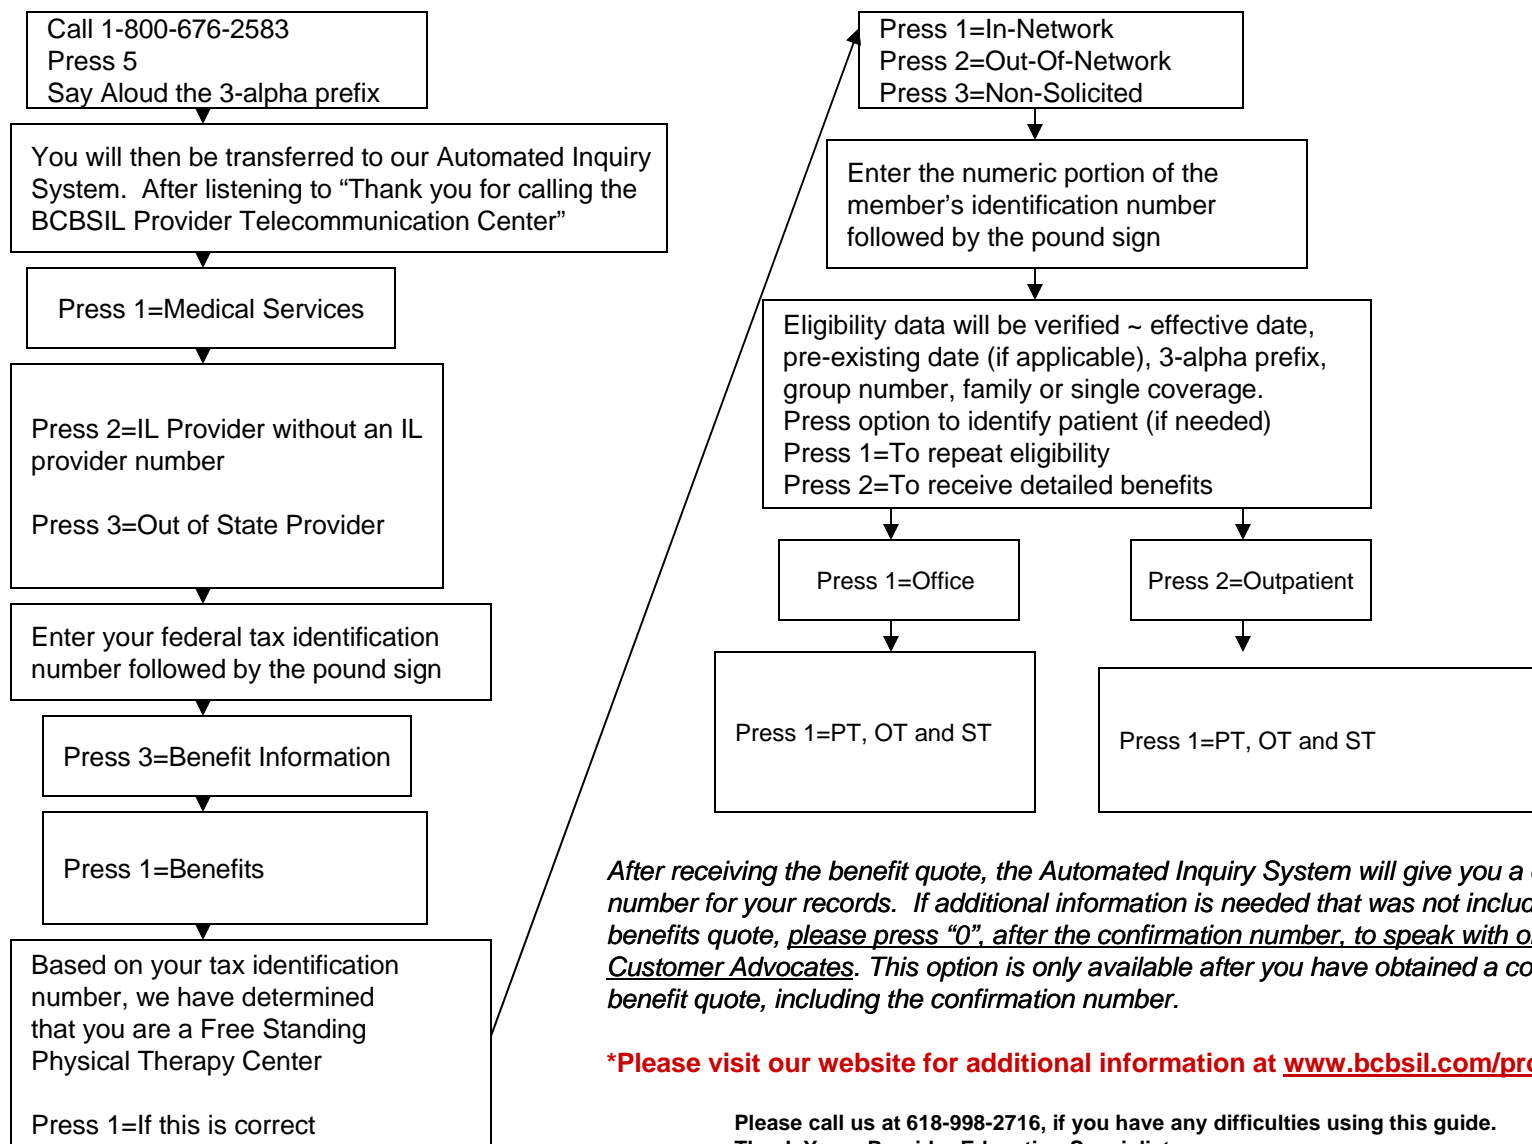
Call 1-800-676-2583
Press 5
Say Aloud the 3-alpha prefix

You will then be transferred to our Automated Inquiry System. After listening to “Thank you for calling the BCBSIL Provider Telecommunication Center”

Press 1=Medical Services

Press 2=IL Provider without an IL provider number

Press 3=Out of State Provider

Enter your federal tax identification number followed by the pound sign

Press 3=Benefit Information

Press 1=Benefits

Based on your tax identification number, we have determined that you are a Free Standing Physical Therapy Center

Press 1=If this is correct

Press 1=In-Network
Press 2=Out-Of-Network
Press 3=Non-Solicited

Enter the numeric portion of the member’s identification number followed by the pound sign

Eligibility data will be verified ~ effective date, pre-existing date (if applicable), 3-alpha prefix, group number, family or single coverage.
Press option to identify patient (if needed)
Press 1=To repeat eligibility
Press 2=To receive detailed benefits

Press 1=Office

Press 2=Outpatient

Press 1=PT, OT and ST

Press 1=PT, OT and ST

After receiving the benefit quote, the Automated Inquiry System will give you a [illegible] number for your records. If additional information is needed that was not includ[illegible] benefits quote, please press “0”, after the confirmation number, to speak with o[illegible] Customer Advocates. This option is only available after you have obtained a co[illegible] benefit quote, including the confirmation number.

*Please visit our website for additional information at www.bcbsil.com/pro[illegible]

Please call us at 618-998-2716, if you have any difficulties using this guide.
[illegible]